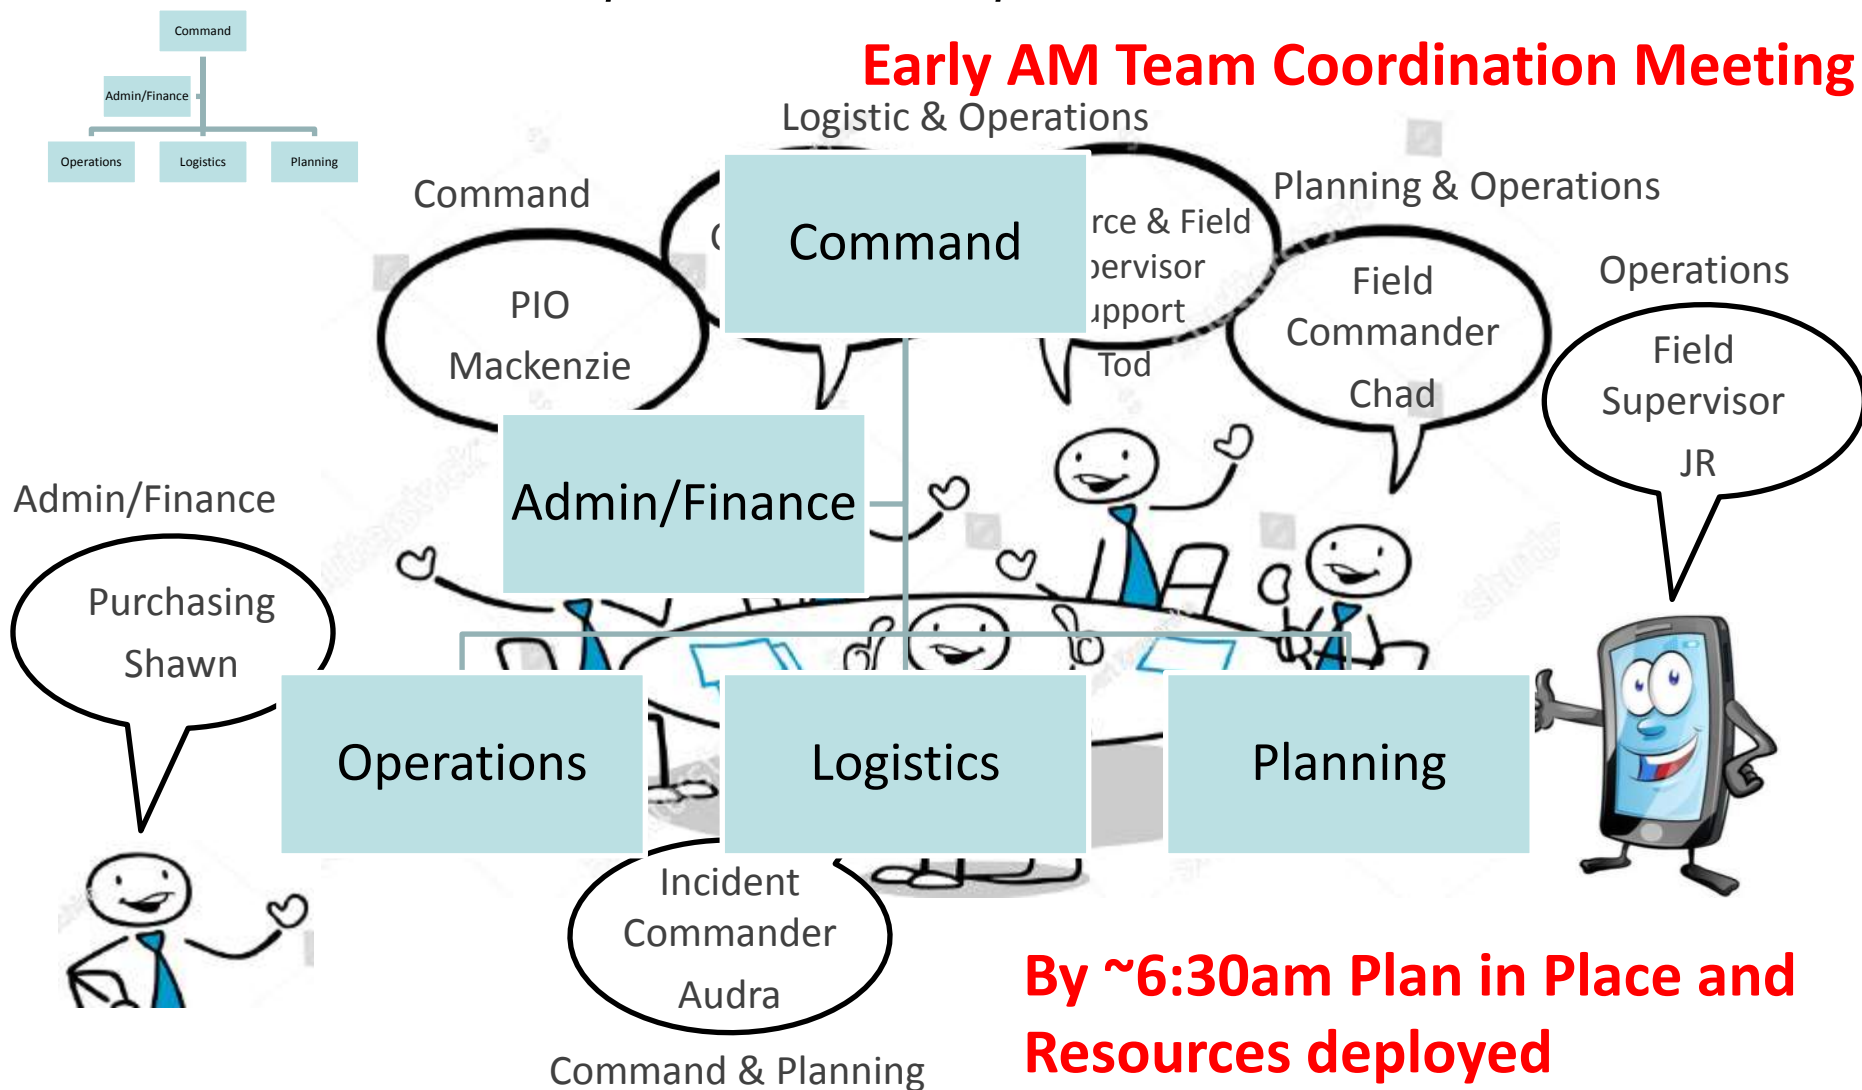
Command

Admin/Finance

Operations

Logistics

Planning

Early AM Team Coordination Meeting

Logistic & Operations

Command

PIO

Mackenzie

(

Command

rce & Field

pervisor

upport

Tod

Planning & Operations

Field

Commander

Chad

Operations

Field

Supervisor

JR

Admin/Finance

Admin/Finance

Purchasing

Shawn

Operations

Logistics

Planning

Incident

Commander

Audra

Command & Planning

By ~6:30am Plan in Place and Resources deployed